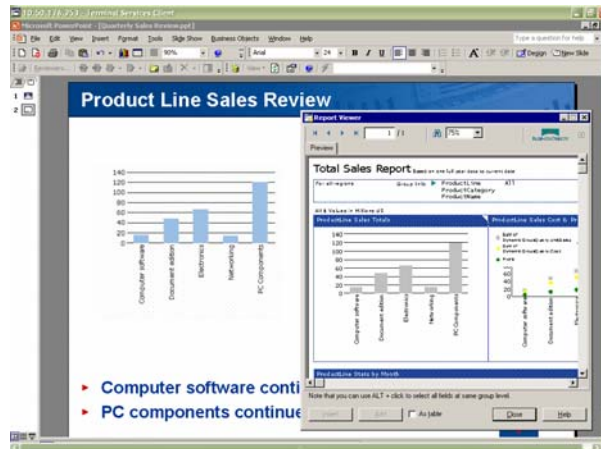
10.50.116.253 - Terminal Services Client
Microsoft PowerPoint - [Quarterly Sales Review.ppt]
File Edit View Insert Format Tools Slide Show Business Objects Window Help
Type a question for help
90%
Arial
24
B I U
Design New Slide
1
2
Product Line Sales Review
140
120
100
80
60
40
20
0
Computer software
Document edition
Electronics
Networking
PC Components
Computer software conti
PC components continue
Report Viewer
1 / 1
75%
Preview
Total Sales Report
Based on one full year data to current date
For all regions
Group info
ProductLine
ProductCategory
ProductName
ALL
All $ Values in Millions of $
ProductLine Sales Totals
ProductLine Sales Cost & Pr
140
120
100
80
60
40
20
0
Computer software
Document edition
Electronics
Networking
PC Components
Computer software
Document edition
Electronics
ProductLine Stats by Month
Note that you can use ALT + click to select all fields at same group level.
Insert
Edit
As table
Close
Help